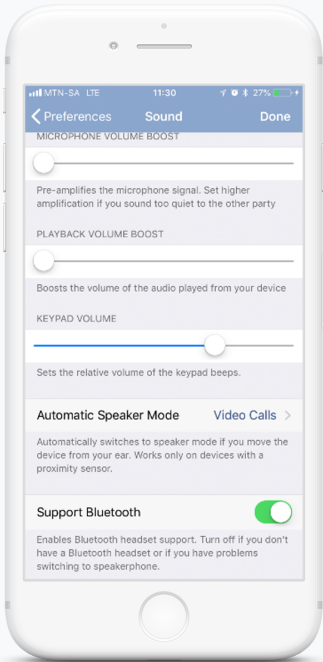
MTN-SA LTE 11:30 27%

Preferences Sound Done

MICROPHONE VOLUME BOOST

Pre-amplifies the microphone signal. Set higher amplification if you sound too quiet to the other party

PLAYBACK VOLUME BOOST

Boosts the volume of the audio played from your device

KEYPAD VOLUME

Sets the relative volume of the keypad beeps.

Automatic Speaker Mode Video Calls

Automatically switches to speaker mode if you move the device from your ear. Works only on devices with a proximity sensor.

Support Bluetooth

Enables Bluetooth headset support. Turn off if you don't have a Bluetooth headset or if you have problems switching to speakerphone.